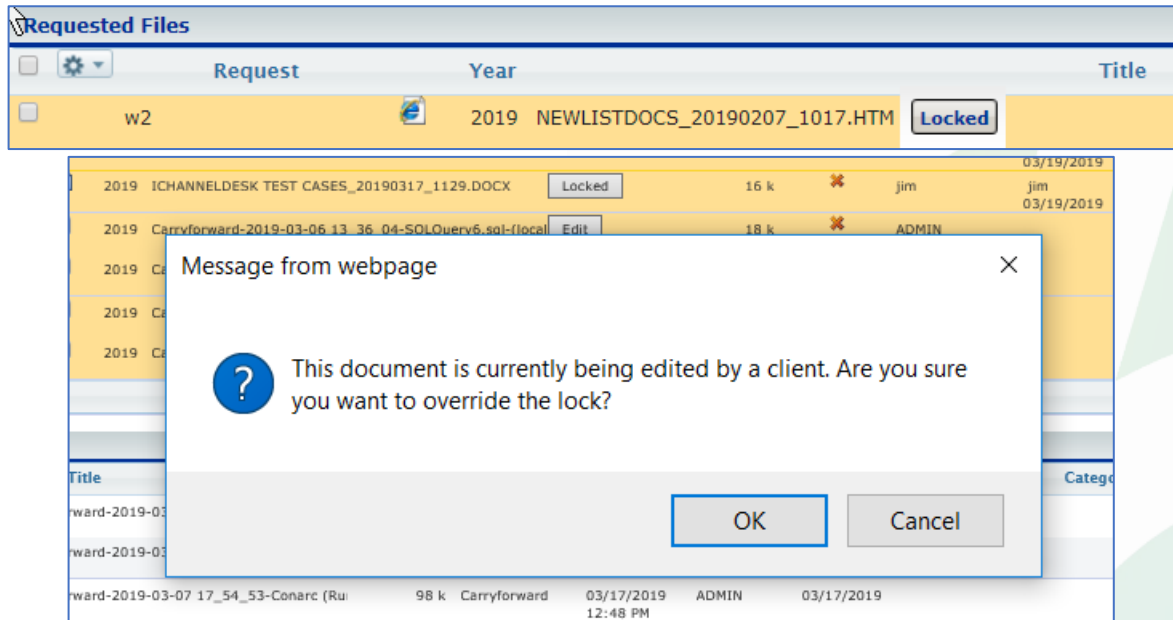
Requested Files

| | Request | Year | | Title |
|---|---|---|---|---|
| | w2 | 2019 | NEWLISTDOCS_20190207_1017.HTM | Locked |

03/19/2019

2019 ICHANNELDESK TEST CASES_20190317_1129.DOCX Locked 16 k jim jim 03/19/2019

2019 Carryforward-2019-03-06 13_36_04-SQLQuery6.sql-(local Edit 18 k ADMIN

2019 Ca

2019 Ca

2019 Ca

Message from webpage

This document is currently being edited by a client. Are you sure you want to override the lock?

OK Cancel

Title

rward-2019-03

rward-2019-03

rward-2019-03-07 17_54_53-Conarc (Ru 98 k Carryforward 03/17/2019 12:48 PM ADMIN 03/17/2019

Catego